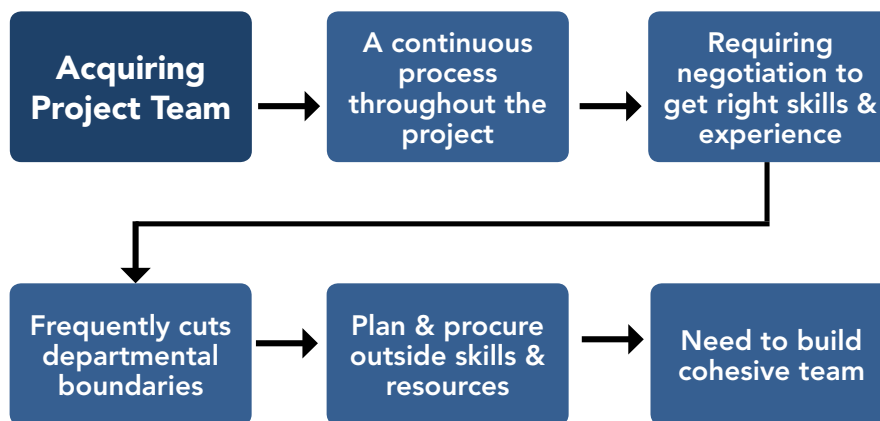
Acquiring Project Team

A continuous process throughout the project

Requiring negotiation to get right skills & experience

Frequently cuts departmental boundaries

Plan & procure outside skills & resources

Need to build cohesive team